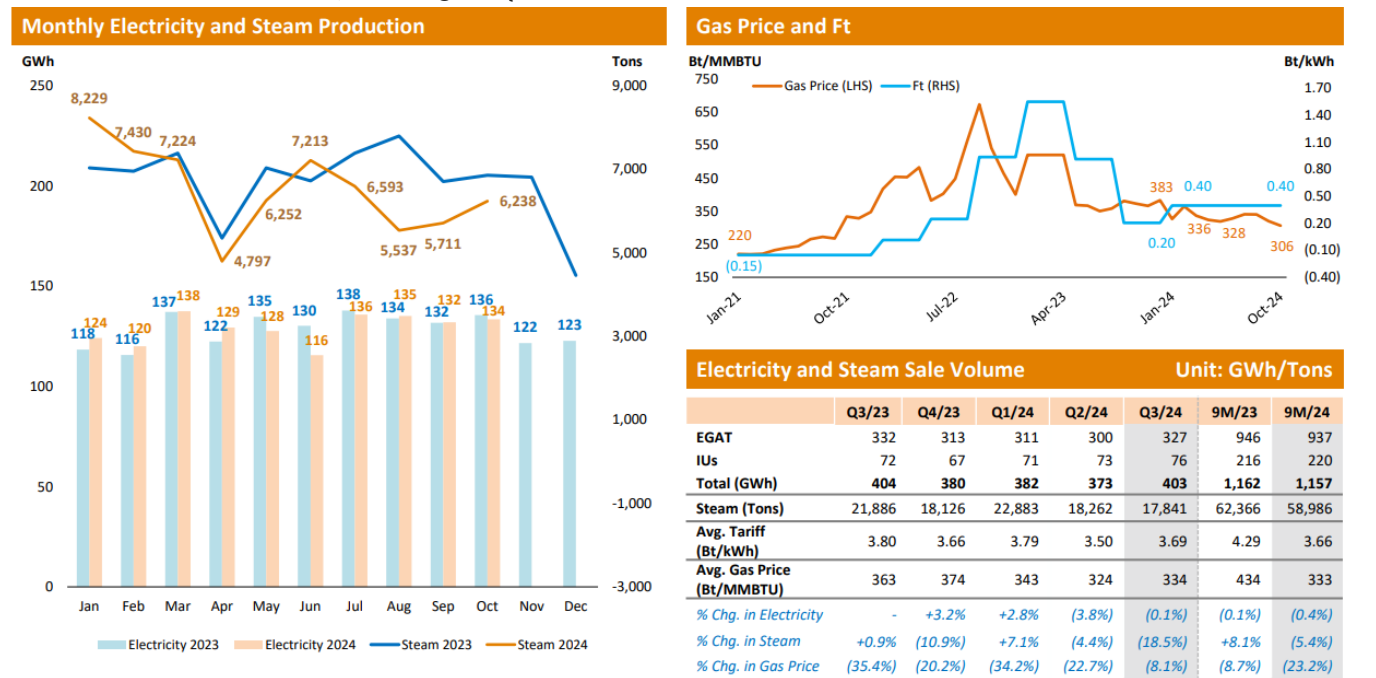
Monthly Electricity and Steam Production

GWh

Tons

250
200
150
100
50
0

9,000
7,000
5,000
3,000
1,000
-1,000
-3,000

8,229
7,430
7,224
4,797
6,252
7,213
6,593
5,537
5,711
6,238

118 124
116 120
137 138
122 129
135 128
130 116
138 136
134 135
132 132
136 134
122
123

Jan Feb Mar Apr May Jun Jul Aug Sep Oct Nov Dec

Electricity 2023 Electricity 2024 Steam 2023 Steam 2024

Gas Price and Ft

Bt/MMBTU

Bt/kWh

Gas Price (LHS) Ft (RHS)

750
650
550
450
350
250
150

1.70
1.40
1.10
0.80
0.50
0.20
(0.10)
(0.40)

220
(0.15)
383
0.40
0.40
0.20
336
328
306

Jan-21 Oct-21 Jul-22 Apr-23 Jan-24 Oct-24

Electricity and Steam Sale Volume Unit: GWh/Tons

| | Q3/23 | Q4/23 | Q1/24 | Q2/24 | Q3/24 | 9M/23 | 9M/24 |
|---|---|---|---|---|---|---|---|
| EGAT | 332 | 313 | 311 | 300 | 327 | 946 | 937 |
| IUs | 72 | 67 | 71 | 73 | 76 | 216 | 220 |
| Total (GWh) | 404 | 380 | 382 | 373 | 403 | 1,162 | 1,157 |
| Steam (Tons) | 21,886 | 18,126 | 22,883 | 18,262 | 17,841 | 62,366 | 58,986 |
| Avg. Tariff (Bt/kWh) | 3.80 | 3.66 | 3.79 | 3.50 | 3.69 | 4.29 | 3.66 |
| Avg. Gas Price (Bt/MMBTU) | 363 | 374 | 343 | 324 | 334 | 434 | 333 |
| % Chg. in Electricity | - | +3.2% | +2.8% | (3.8%) | (0.1%) | (0.1%) | (0.4%) |
| % Chg. in Steam | +0.9% | (10.9%) | +7.1% | (4.4%) | (18.5%) | +8.1% | (5.4%) |
| % Chg. in Gas Price | (35.4%) | (20.2%) | (34.2%) | (22.7%) | (8.1%) | (8.7%) | (23.2%) |